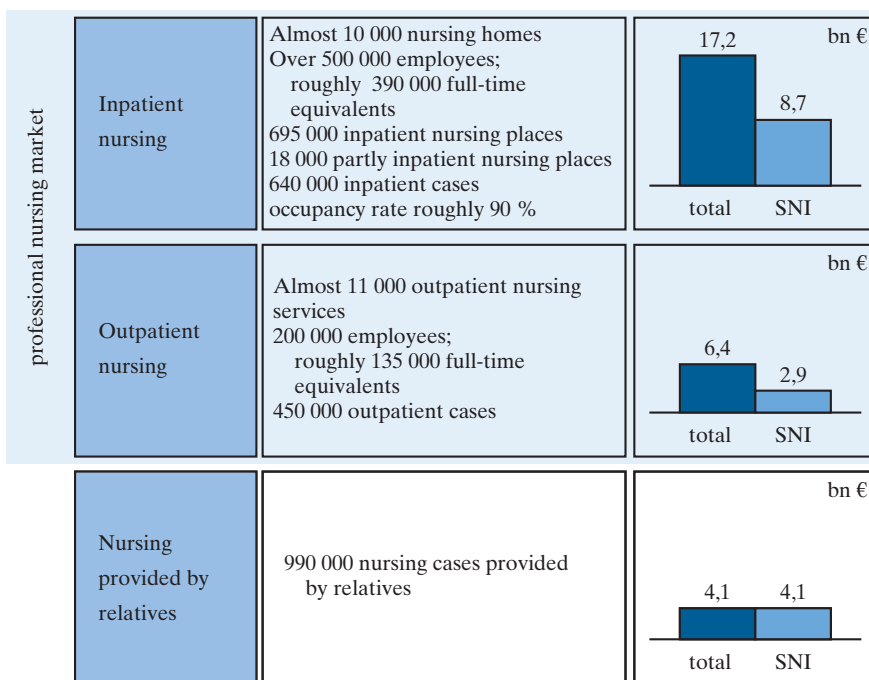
professional nursing market

Inpatient nursing

Almost 10 000 nursing homes
Over 500 000 employees; roughly 390 000 full-time equivalents
695 000 inpatient nursing places
18 000 partly inpatient nursing places
640 000 inpatient cases
occupancy rate roughly 90 %

bn €
17,2
8,7
total SNI

Outpatient nursing

Almost 11 000 outpatient nursing services
200 000 employees; roughly 135 000 full-time equivalents
450 000 outpatient cases

bn €
6,4
2,9
total SNI

Nursing provided by relatives

990 000 nursing cases provided by relatives

bn €
4,1 4,1
total SNI